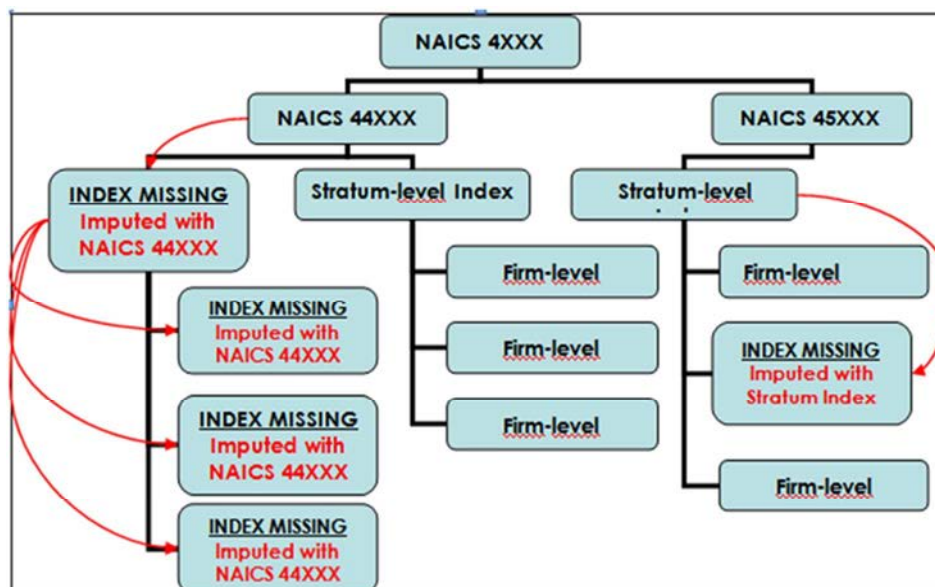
NAICS 4XXX

NAICS 44XXX

NAICS 45XXX

INDEX MISSING
Imputed with NAICS 44XXX

Stratum-level Index

Stratum-level

Firm-level

Firm-level

Firm-level

Firm-level

INDEX MISSING
Imputed with Stratum Index

Firm-level

INDEX MISSING
Imputed with NAICS 44XXX

INDEX MISSING
Imputed with NAICS 44XXX

INDEX MISSING
Imputed with NAICS 44XXX